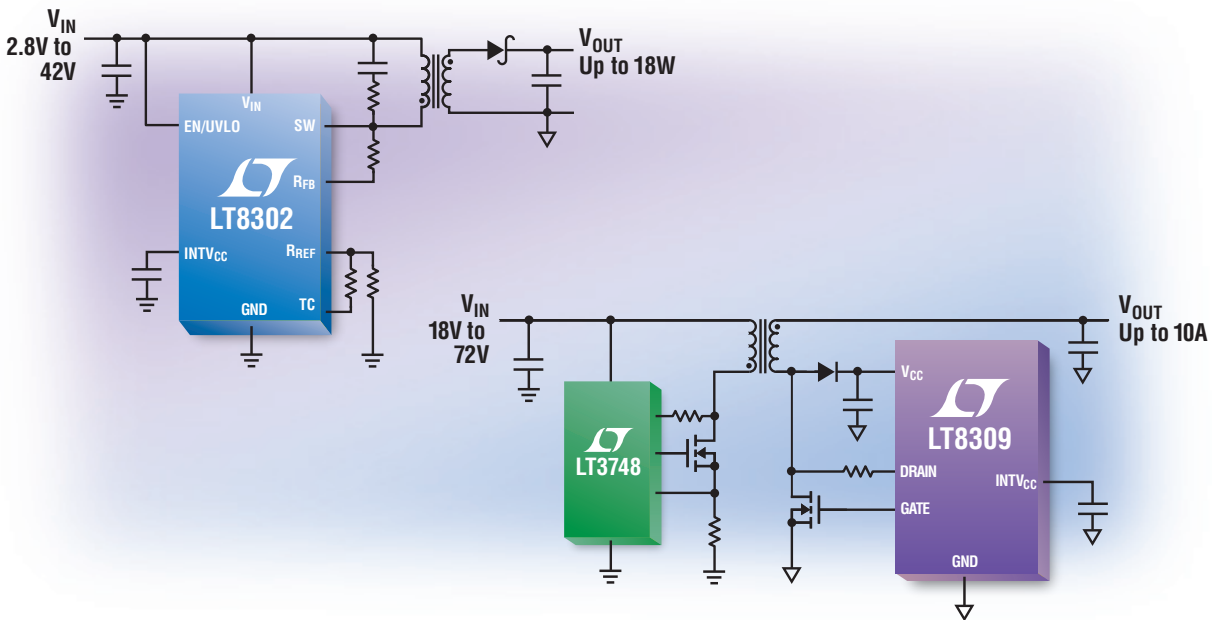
$V_{IN}$
2.8V to
42V

$V_{OUT}$
Up to 18W

$V_{IN}$
EN/UVLO
SW
$R_{FB}$
LT8302
$INTV_{CC}$
$R_{REF}$
TC
GND

$V_{IN}$
18V to
72V

$V_{OUT}$
Up to 10A

LT3748

$V_{CC}$
LT8309
DRAIN
$INTV_{CC}$
GATE
GND